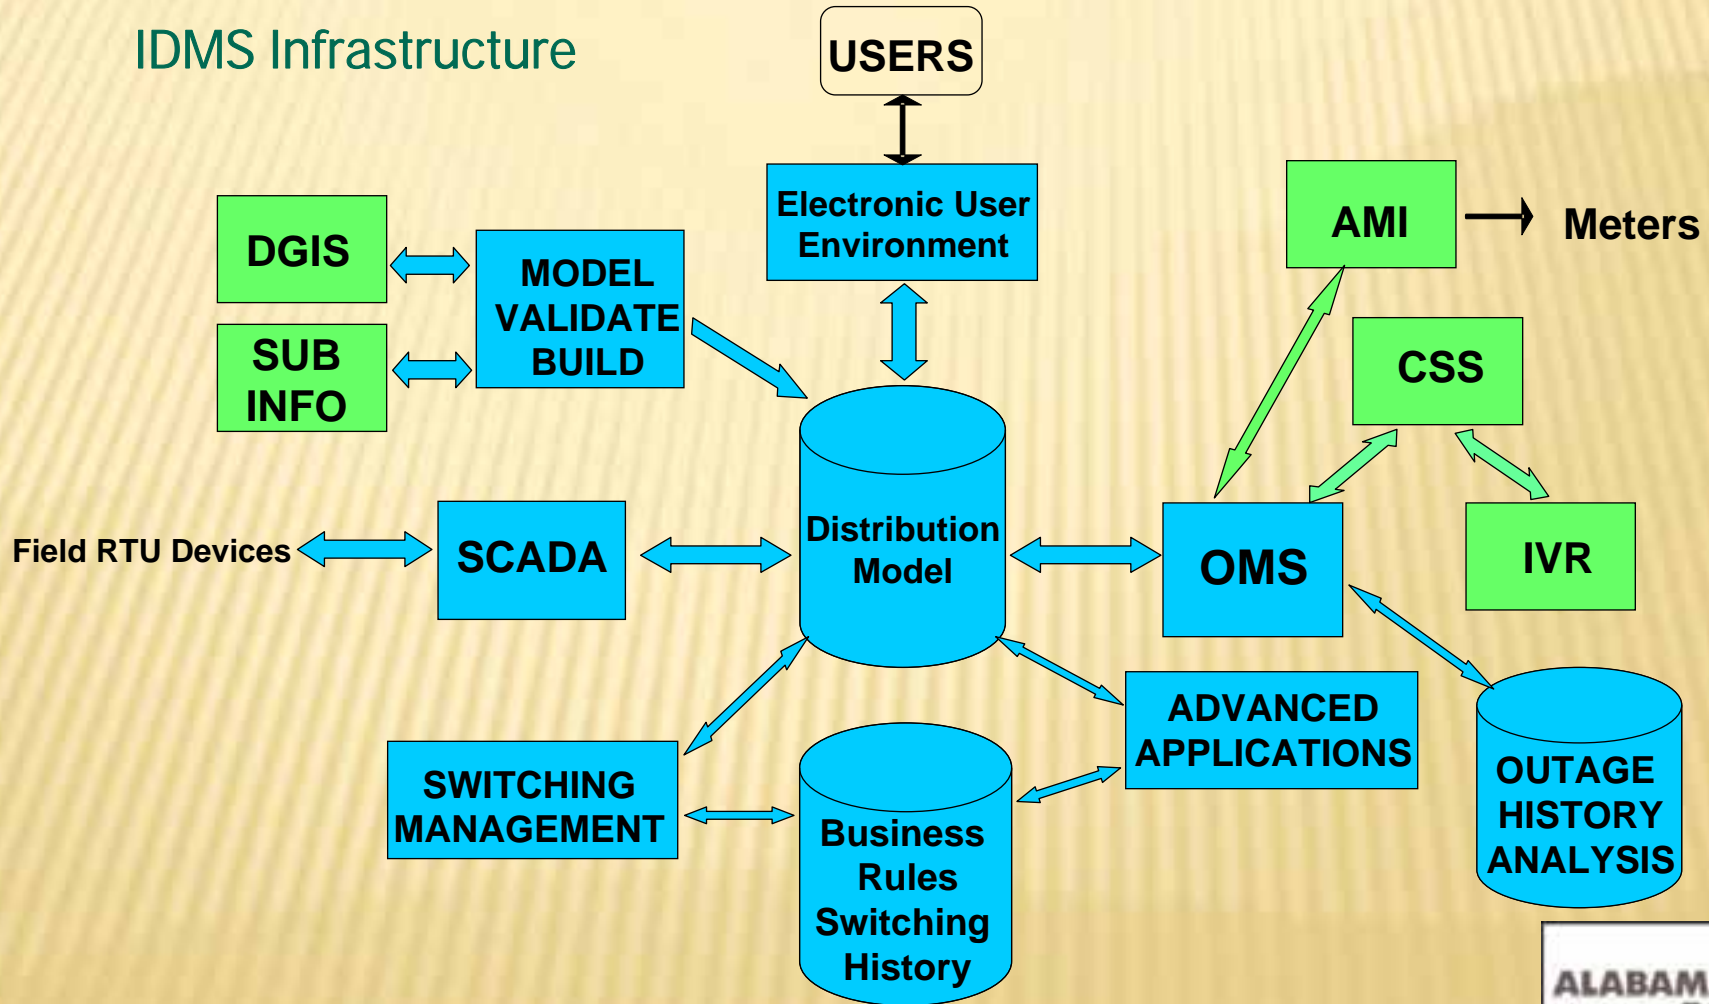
IDMS Infrastructure

USERS

Electronic User Environment

DGIS

SUB INFO

MODEL VALIDATE BUILD

AMI

Meters

CSS

Distribution Model

Field RTU Devices

SCADA

OMS

IVR

ADVANCED APPLICATIONS

SWITCHING MANAGEMENT

Business Rules Switching History

OUTAGE HISTORY ANALYSIS

ALABAM